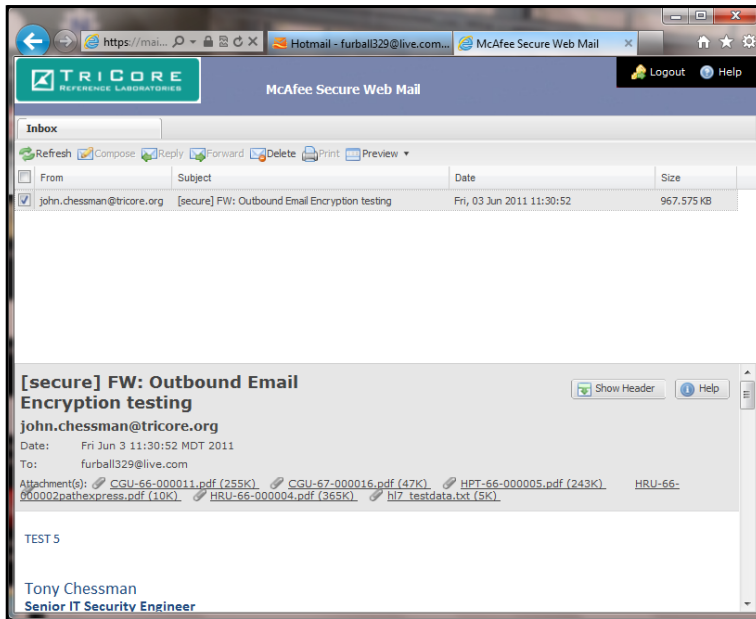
https://mai... Hotmail - furball329@live.com... McAfee Secure Web Mail ×

TRICORE REFERENCE LABORATORIES

McAfee Secure Web Mail

Logout Help

Inbox

Refresh Compose Reply Forward Delete Print Preview

| From | Subject | Date | Size |
|---|---|---|---|
| john.chessman@tricore.org | [secure] FW: Outbound Email Encryption testing | Fri, 03 Jun 2011 11:30:52 | 967.575 KB |

[secure] FW: Outbound Email Encryption testing

Show Header Help

john.chessman@tricore.org

Date: Fri Jun 3 11:30:52 MDT 2011

To: furball329@live.com

Attachment(s): CGU-66-000011.pdf (255K) CGU-67-000016.pdf (47K) HPT-66-000005.pdf (243K) HRU-66-000002pathexpress.pdf (10K) HRU-66-000004.pdf (365K) hl7_testdata.txt (5K)

TEST 5

Tony Chessman
Senior IT Security Engineer